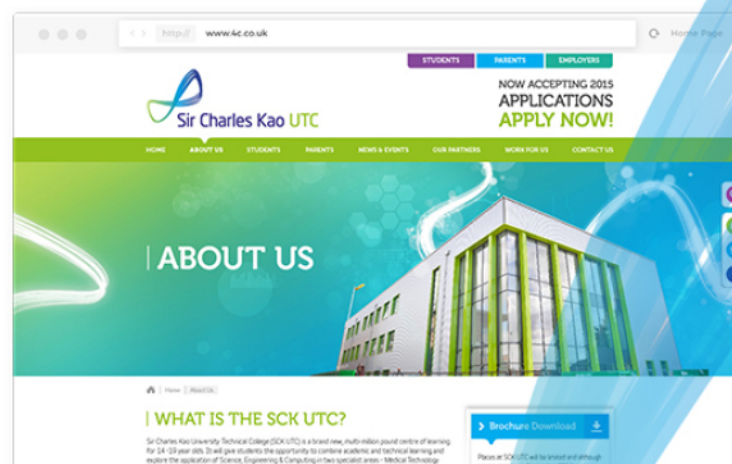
http:// www.4c.co.uk

Home Page

STUDENTS PARENTS EMPLOYERS

Sir Charles Kao UTC

NOW ACCEPTING 2015 APPLICATIONS APPLY NOW!

HOME ABOUT US STUDENTS PARENTS NEWS & EVENTS OUR PARTNERS WORK FOR US CONTACT US

ABOUT US

Home | About Us

WHAT IS THE SCK UTC?

Sir Charles Kao University Technical College (SCK UTC) is a brand new, multi-million pound centre of learning for 14 -19 year olds. It will give students the opportunity to combine academic and technical learning and explore the application of Science, Engineering & Computing in two specialist areas – Medical Technology

Brochure Download

Places at SCK UTC will be limited and although